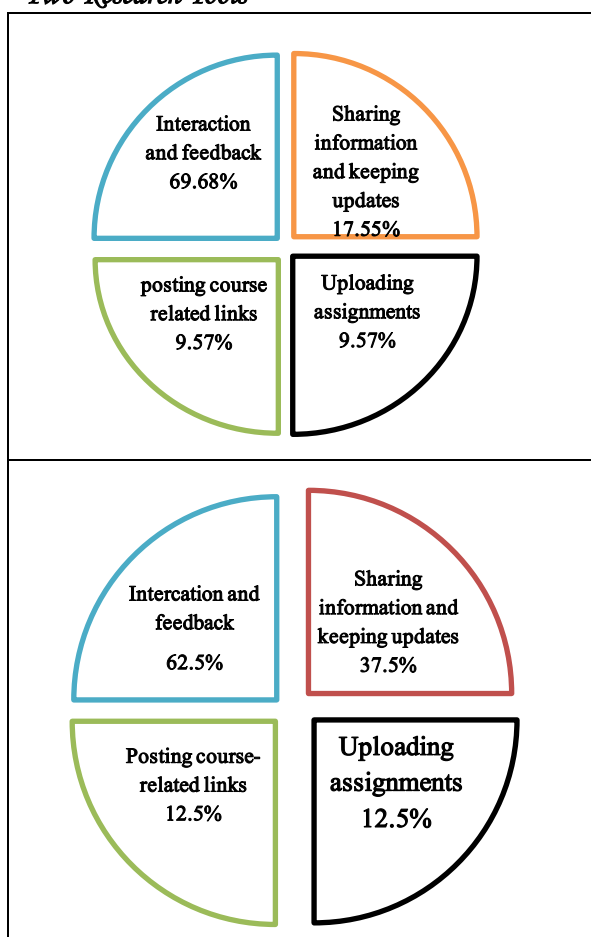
Two Research Tools

Interaction and feedback 69.68%

Sharing information and keeping updates 17.55%

posting course related links 9.57%

Uploading assignments 9.57%

Intercation and feedback 62.5%

Sharing information and keeping updates 37.5%

Posting course-related links 12.5%

Uploading assignments 12.5%